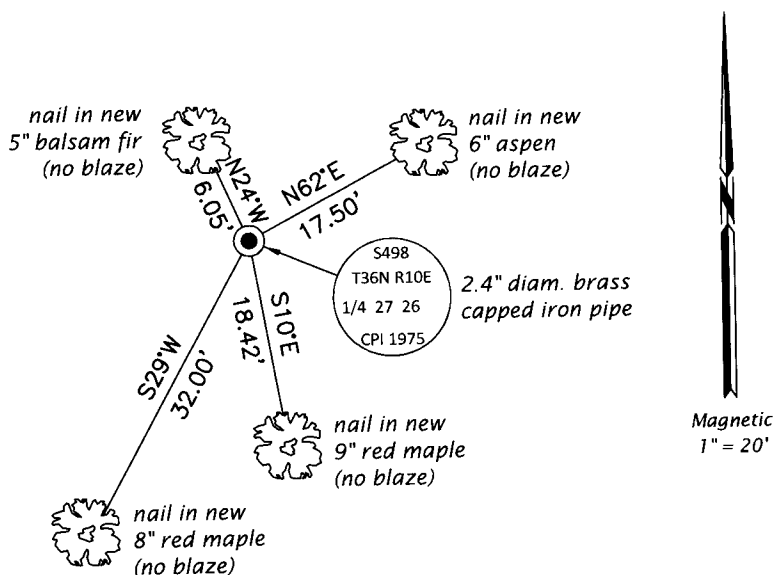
nail in new
5" balsam fir
(no blaze)

N24°W
6.05'

nail in new
6" aspen
(no blaze)

N62°E
17.50'

S498
T36N R10E
1/4 27 26
CPI 1975

2.4" diam. brass
capped iron pipe

S29°W
32.00'

S10°E
18.42'

nail in new
9" red maple
(no blaze)

nail in new
8" red maple
(no blaze)

N

Magnetic
1" = 20'